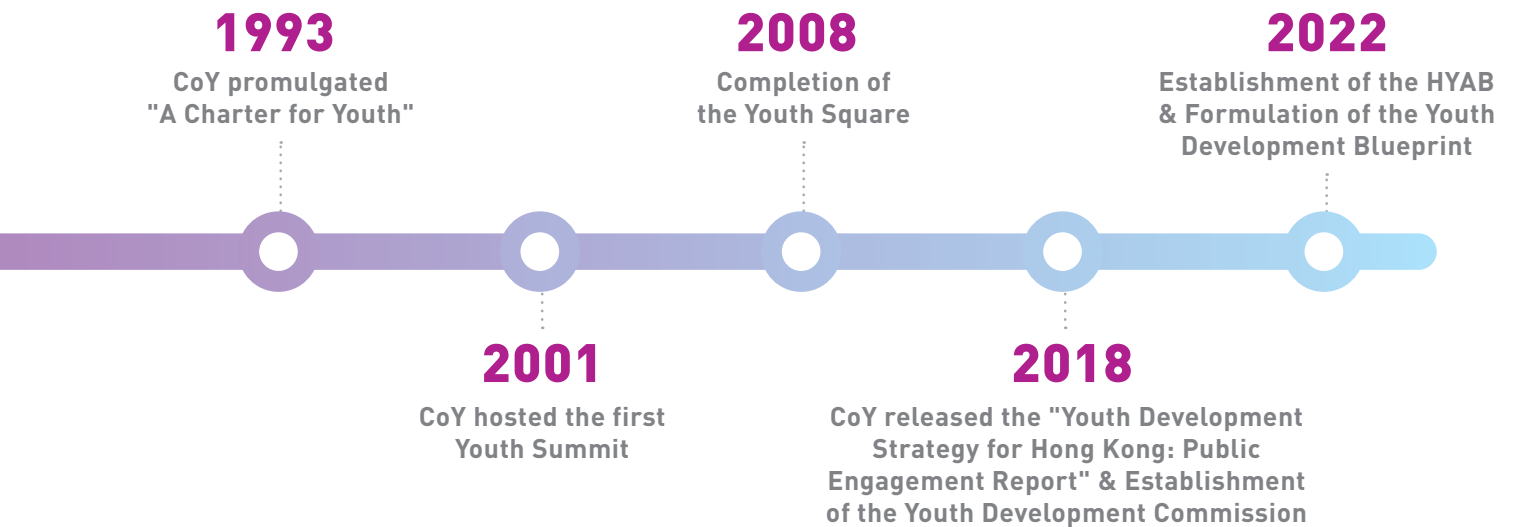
1993
CoY promulgated "A Charter for Youth"

2001
CoY hosted the first Youth Summit

2008
Completion of the Youth Square

2018
CoY released the "Youth Development Strategy for Hong Kong: Public Engagement Report" & Establishment of the Youth Development Commission

2022
Establishment of the HYAB & Formulation of the Youth Development Blueprint